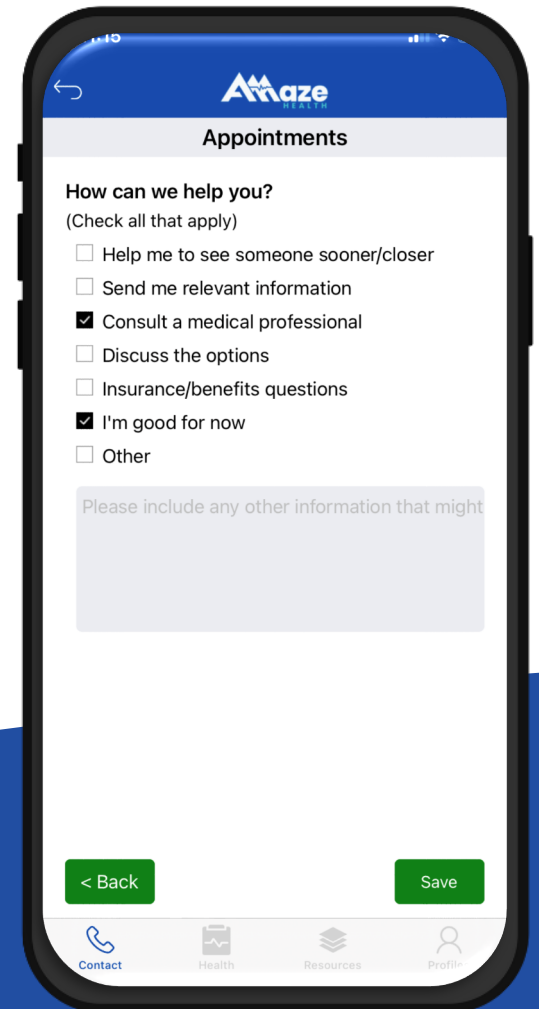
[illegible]15

Amaze HEALTH

Appointments

How can we help you?
(Check all that apply)

☐ Help me to see someone sooner/closer
☐ Send me relevant information
☑ Consult a medical professional
☐ Discuss the options
☐ Insurance/benefits questions
☑ I'm good for now
☐ Other

Please include any other information that might

< Back

Save

Contact
Health
Resources
Profile